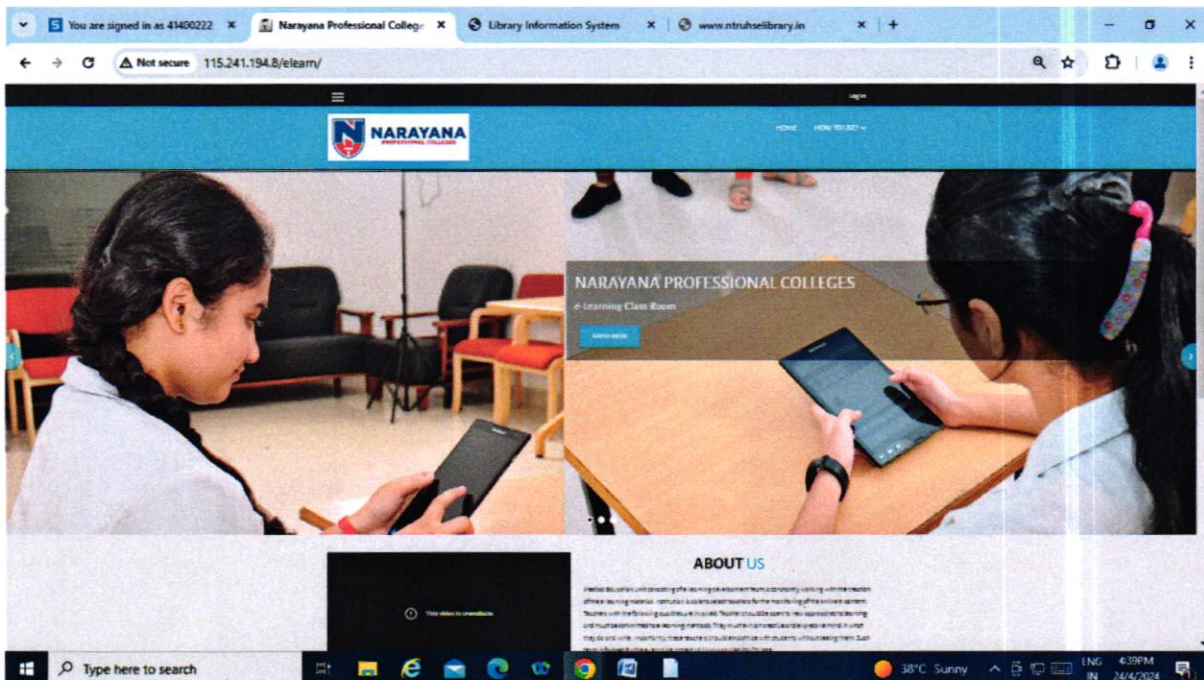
You are signed in as 41400222 ×
Narayana Professional College ×
Library Information System ×
www.ntruhselibrary.in ×

Not secure 115.241.194.8/elearn/

Login

NARAYANA PROFESSIONAL COLLEGES

HOME HOW TO USE? ▾

NARAYANA PROFESSIONAL COLLEGES

e-Learning Class Room

READ MORE

This video is unavailable

ABOUT US

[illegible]

Type here to search

38°C Sunny

ENG IN

4:39PM 24/4/2024